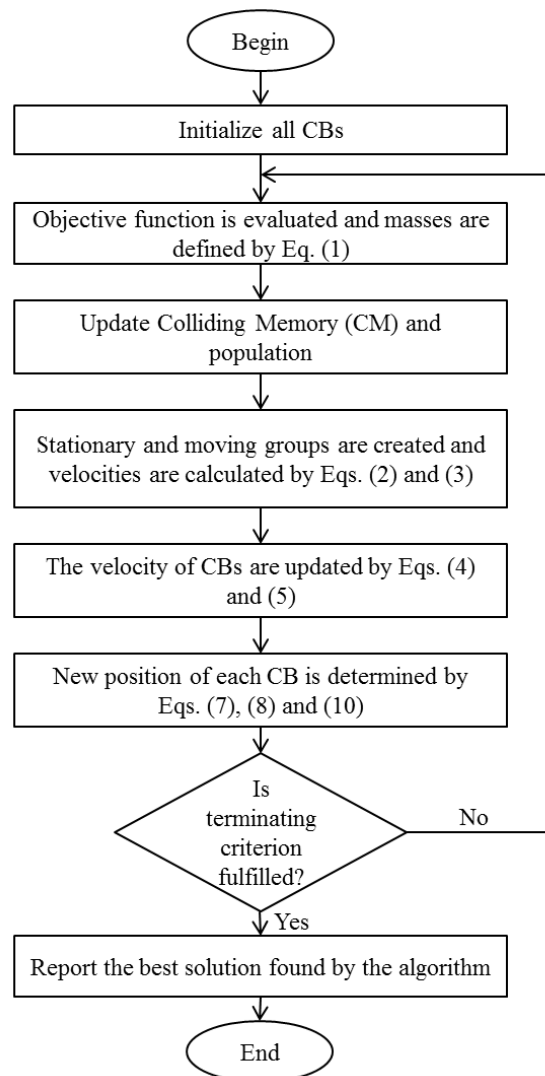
Begin

Initialize all CBs

Objective function is evaluated and masses are defined by Eq. (1)

Update Colliding Memory (CM) and population

Stationary and moving groups are created and velocities are calculated by Eqs. (2) and (3)

The velocity of CBs are updated by Eqs. (4) and (5)

New position of each CB is determined by Eqs. (7), (8) and (10)

Is terminating criterion fulfilled?

No

Yes

Report the best solution found by the algorithm

End